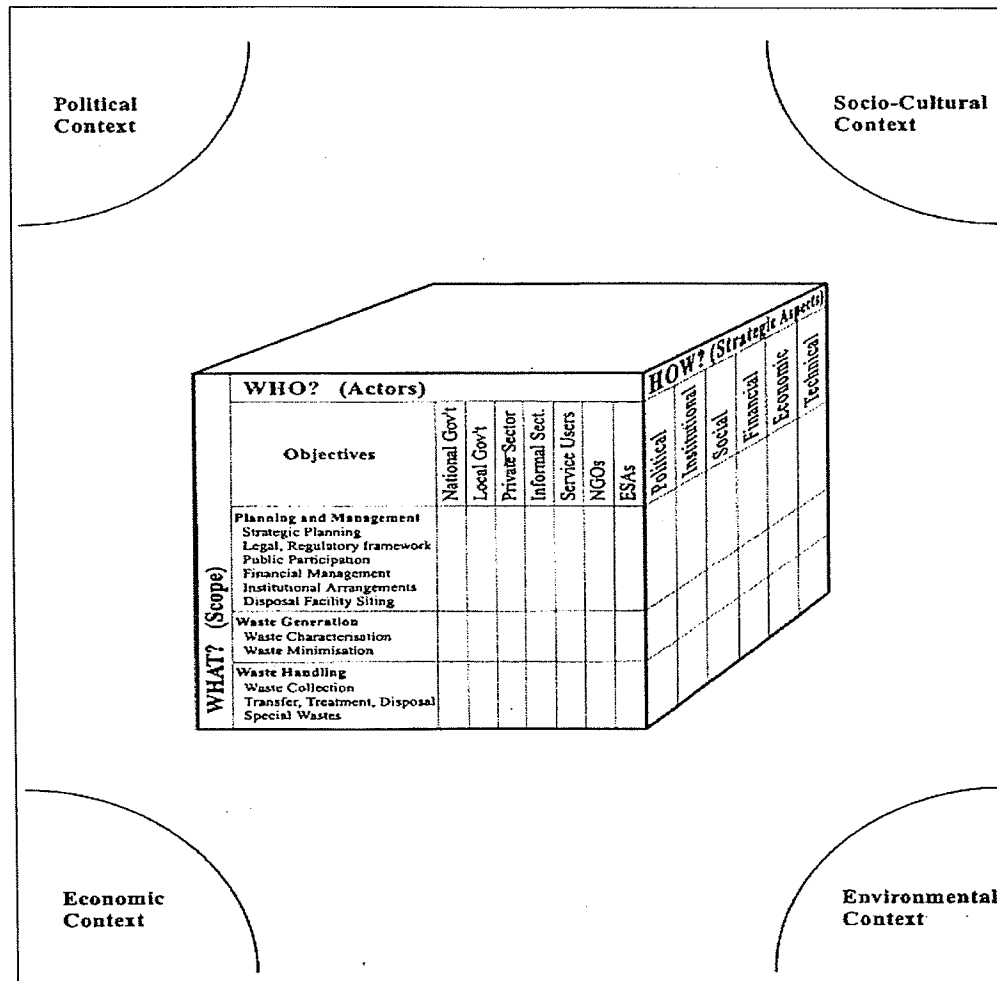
Political Context

Socio-Cultural Context

WHO? (Actors)

HOW? (Strategic Aspects)

Objectives

National Gov't
Local Gov't
Private Sector
Informal Sect.
Service Users
NGOs
ESAs

Political
Institutional
Social
Financial
Economic
Technical

WHAT? (Scope)

Planning and Management
Strategic Planning
Legal, Regulatory framework
Public Participation
Financial Management
Institutional Arrangements
Disposal Facility Siting

Waste Generation
Waste Characterisation
Waste Minimisation

Waste Handling
Waste Collection
Transfer, Treatment, Disposal
Special Wastes

Economic Context

Environmental Context